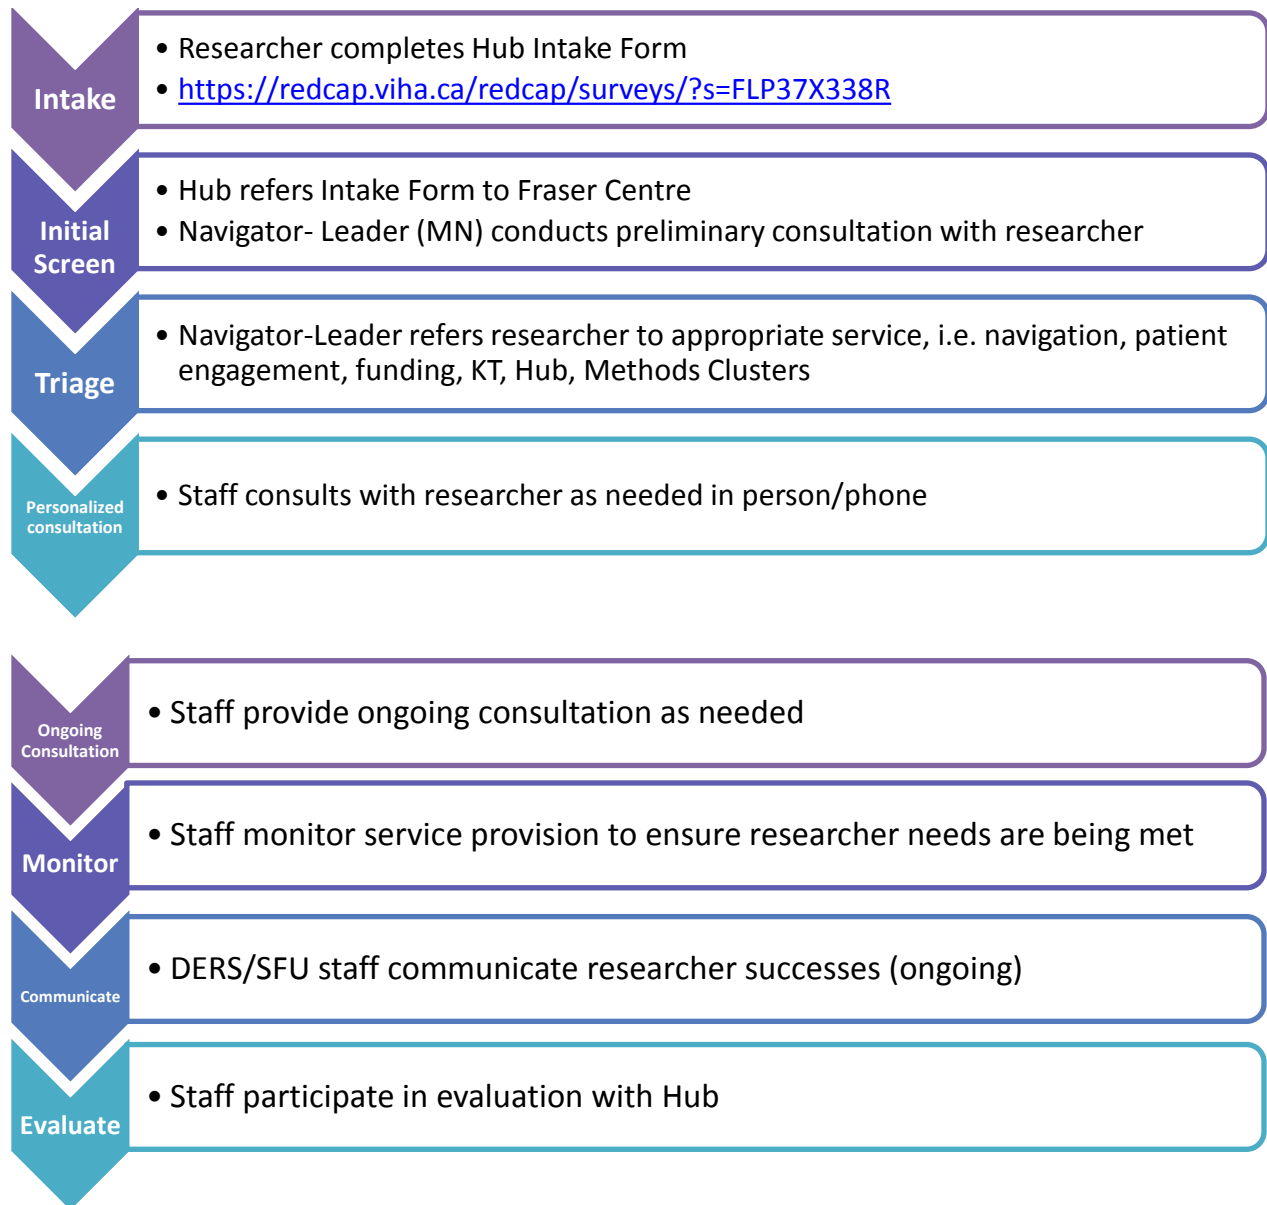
Intake

• Researcher completes Hub Intake Form
• https://redcap.viha.ca/redcap/surveys/?s=FLP37X338R

Initial Screen

• Hub refers Intake Form to Fraser Centre
• Navigator- Leader (MN) conducts preliminary consultation with researcher

Triage

• Navigator-Leader refers researcher to appropriate service, i.e. navigation, patient engagement, funding, KT, Hub, Methods Clusters

Personalized consultation

• Staff consults with researcher as needed in person/phone

Ongoing Consultation

• Staff provide ongoing consultation as needed

Monitor

• Staff monitor service provision to ensure researcher needs are being met

Communicate

• DERS/SFU staff communicate researcher successes (ongoing)

Evaluate

• Staff participate in evaluation with Hub